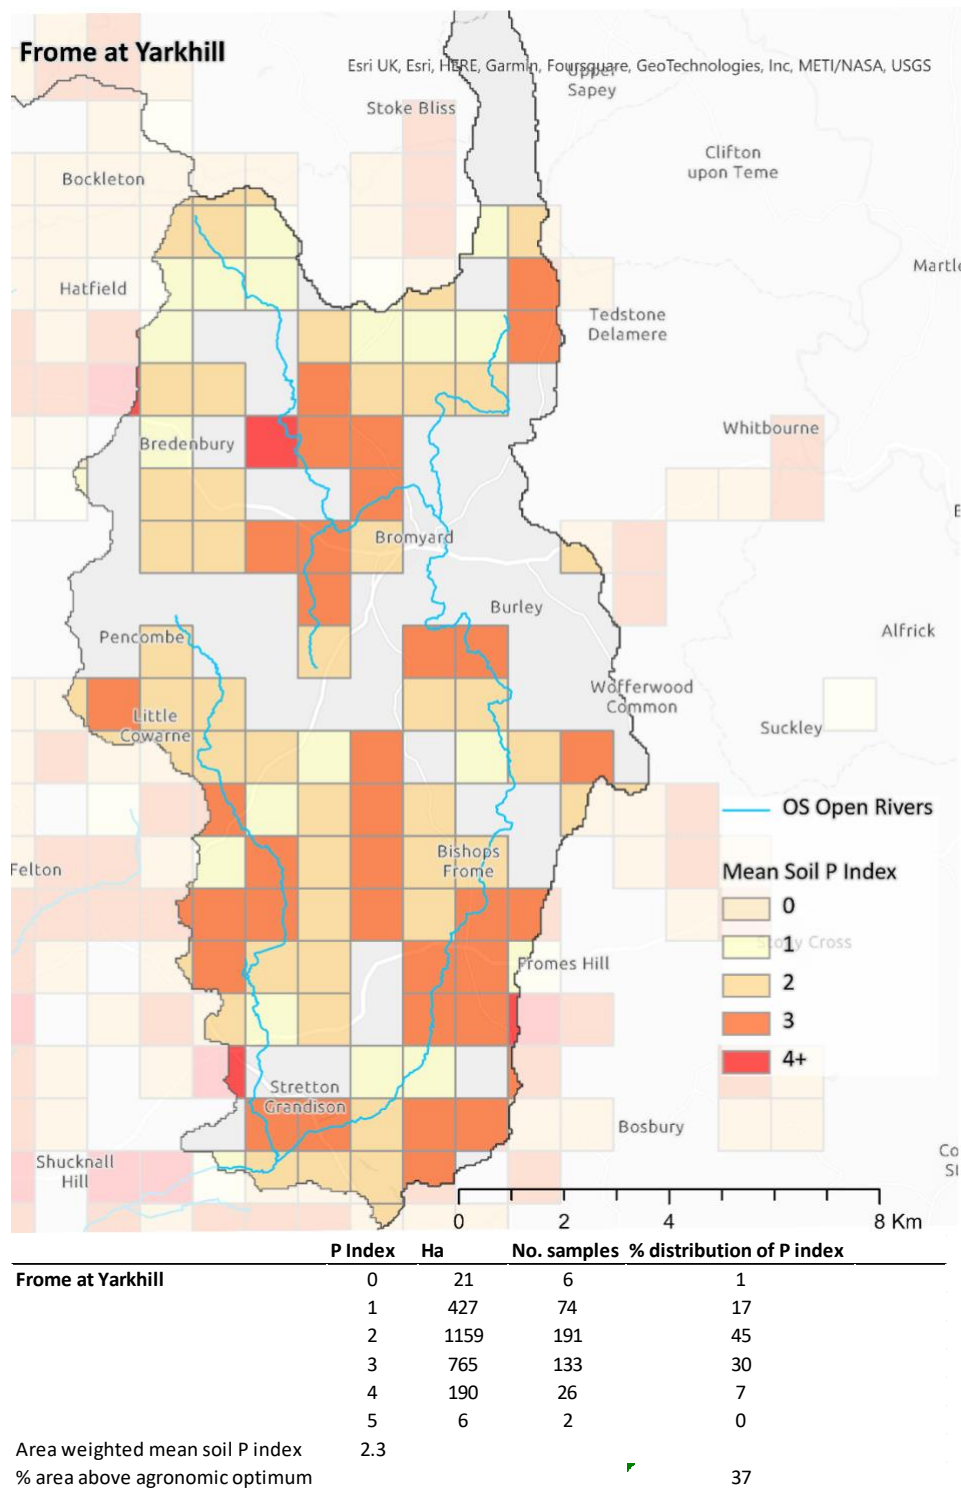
Frome at Yarkhill

Esri UK, Esri, HERE, Garmin, Foursquare, GeoTechnologies, Inc, METI/NASA, USGS

Upper Sapey

Stoke Bliss

Clifton upon Teme

Bockleton

Martl

Hatfield

Tedstone Delamere

Whitbourne

Bredenbury

Bromyard

Burley

Pencombe

Alfrick

Wofferwood Common

Little Cowarne

Suckley

OS Open Rivers

Felton

Bishops Frome

Mean Soil P Index

0

1

2

3

4+

Fromes Hill

Stony Cross

Stretton Grandison

Bosbury

Shucknall Hill

Co

Sl

0 2 4 8 Km

| | P Index | Ha | No. samples | % distribution of P index |
|---|---|---|---|---|
| Frome at Yarkhill | 0 | 21 | 6 | 1 |
| | 1 | 427 | 74 | 17 |
| | 2 | 1159 | 191 | 45 |
| | 3 | 765 | 133 | 30 |
| | 4 | 190 | 26 | 7 |
| | 5 | 6 | 2 | 0 |
| Area weighted mean soil P index | 2.3 | | | |
| % area above agronomic optimum | | | | 37 |